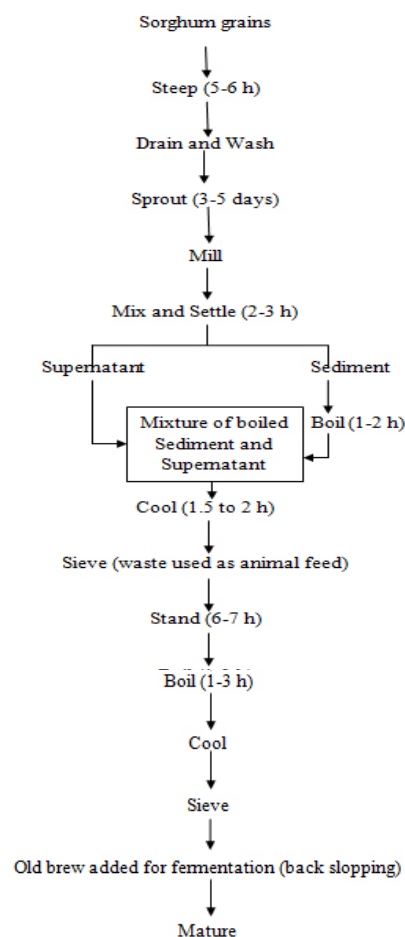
Sorghum grains

Steep (5-6 h)

Drain and Wash

Sprout (3-5 days)

Mill

Mix and Settle (2-3 h)

Supernatant

Sediment

Boil (1-2 h)

Mixture of boiled Sediment and Supernatant

Cool (1.5 to 2 h)

Sieve (waste used as animal feed)

Stand (6-7 h)

Boil (1-3 h)

Cool

Sieve

Old brew added for fermentation (back slopping)

Mature